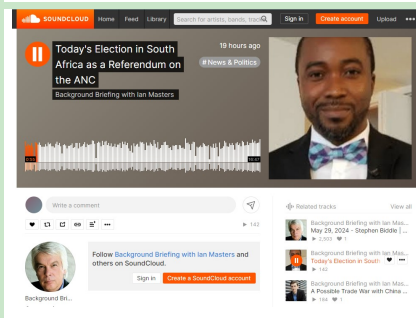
SOUNDCLOUD Home Feed Library Search for artists, bands, track Sign in Create account Upload •••

Today's Election in South Africa as a Referendum on the ANC

19 hours ago

# News & Politics

Background Briefing with Ian Masters

0:03

56:47

Write a comment

▶ 142

Follow Background Briefing with Ian Masters and others on SoundCloud.

Sign in Create a SoundCloud account

Background Bri...

Related tracks View all

Background Briefing with Ian Mas...
May 29, 2024 - Stephen Biddle | ...
▶ 3,303 ♥ 1

Background Briefing with Ian Mas...
Today's Election in South
▶ 142

Background Briefing with Ian Mas...
A Possible Trade War with China ...
▶ 194 ♥ 1